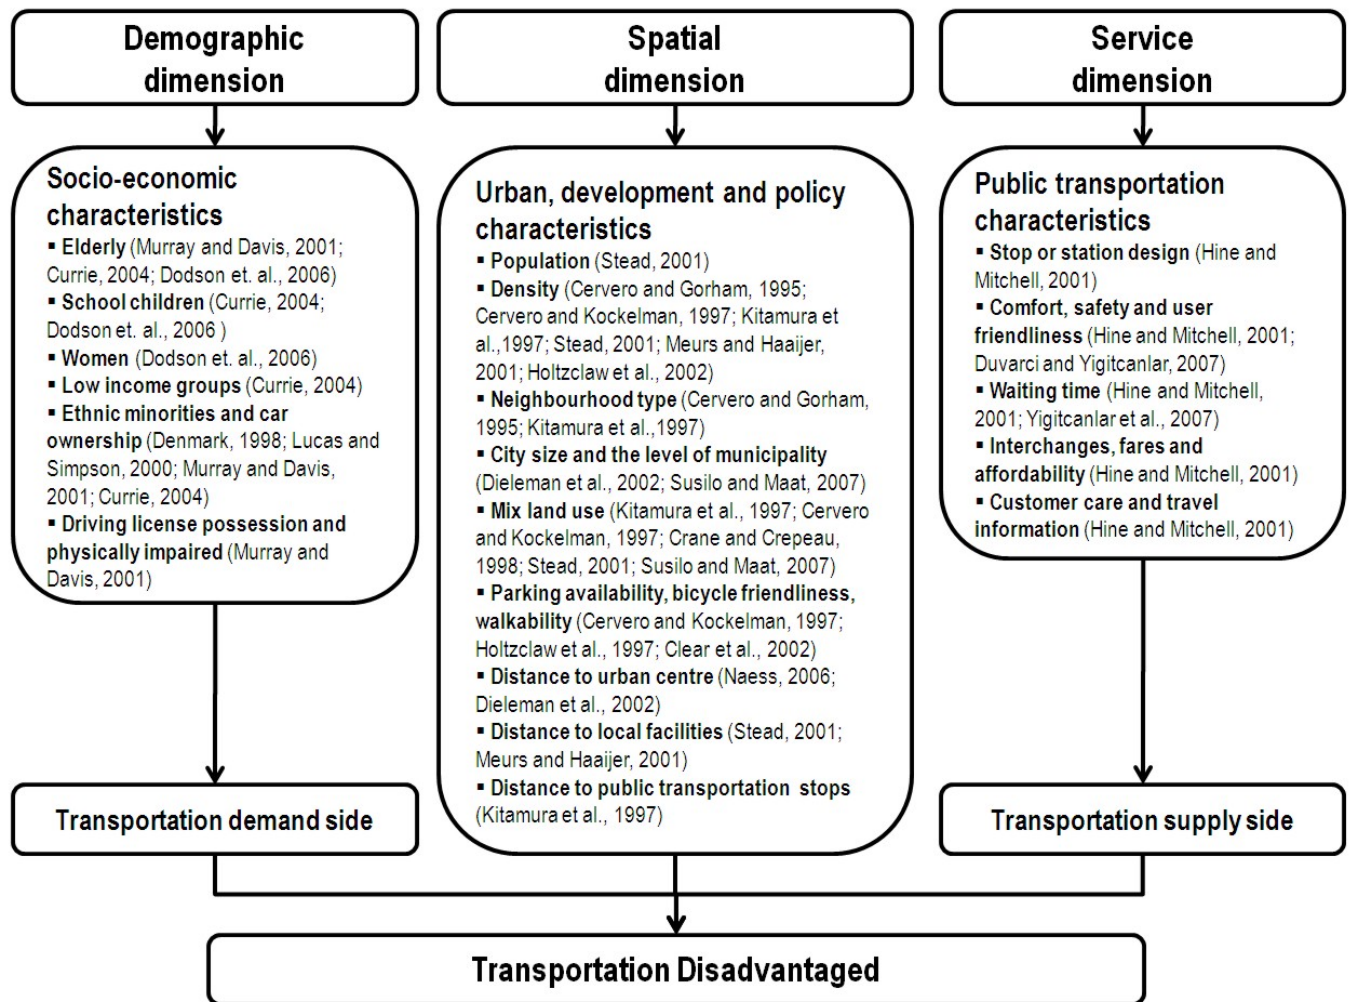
Demographic dimension

Socio-economic characteristics
▪ Elderly (Murray and Davis, 2001; Currie, 2004; Dodson et. al., 2006)
▪ School children (Currie, 2004; Dodson et. al., 2006 )
▪ Women (Dodson et. al., 2006)
▪ Low income groups (Currie, 2004)
▪ Ethnic minorities and car ownership (Denmark, 1998; Lucas and Simpson, 2000; Murray and Davis, 2001; Currie, 2004)
▪ Driving license possession and physically impaired (Murray and Davis, 2001)

Transportation demand side

Spatial dimension

Urban, development and policy characteristics
▪ Population (Stead, 2001)
▪ Density (Cervero and Gorham, 1995; Cervero and Kockelman, 1997; Kitamura et al.,1997; Stead, 2001; Meurs and Haaijer, 2001; Holtzclaw et al., 2002)
▪ Neighbourhood type (Cervero and Gorham, 1995; Kitamura et al.,1997)
▪ City size and the level of municipality (Dieleman et al., 2002; Susilo and Maat, 2007)
▪ Mix land use (Kitamura et al., 1997; Cervero and Kockelman, 1997; Crane and Crepeau, 1998; Stead, 2001; Susilo and Maat, 2007)
▪ Parking availability, bicycle friendliness, walkability (Cervero and Kockelman, 1997; Holtzclaw et al., 1997; Clear et al., 2002)
▪ Distance to urban centre (Naess, 2006; Dieleman et al., 2002)
▪ Distance to local facilities (Stead, 2001; Meurs and Haaijer, 2001)
▪ Distance to public transportation stops (Kitamura et al., 1997)

Service dimension

Public transportation characteristics
▪ Stop or station design (Hine and Mitchell, 2001)
▪ Comfort, safety and user friendliness (Hine and Mitchell, 2001; Duvarci and Yigitcanlar, 2007)
▪ Waiting time (Hine and Mitchell, 2001; Yigitcanlar et al., 2007)
▪ Interchanges, fares and affordability (Hine and Mitchell, 2001)
▪ Customer care and travel information (Hine and Mitchell, 2001)

Transportation supply side

Transportation Disadvantaged